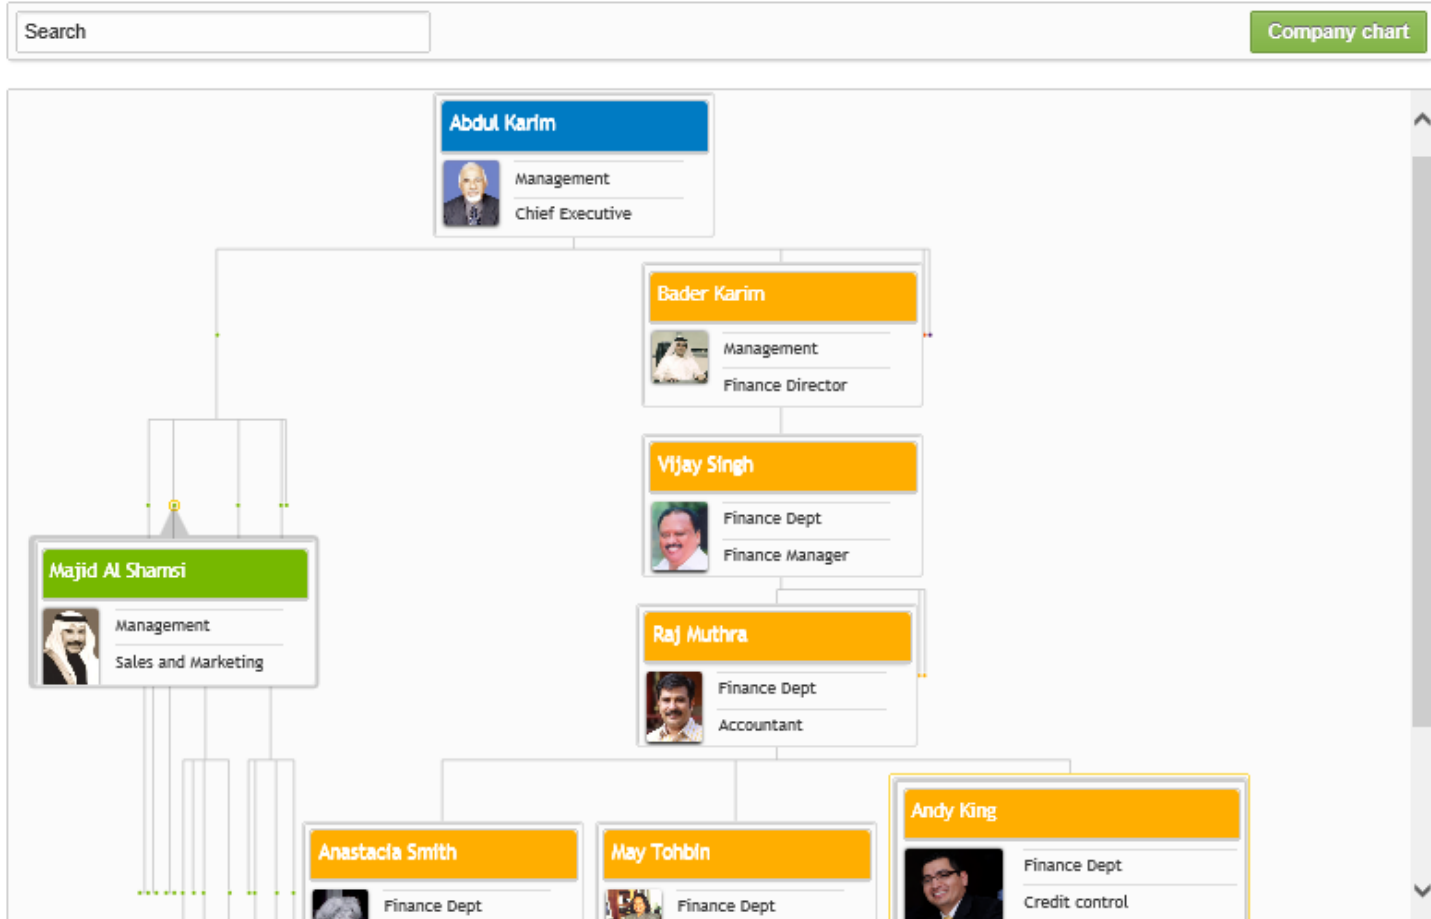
Search

Company chart

Abdul Karim
Management
Chief Executive

Bader Karim
Management
Finance Director

Vijay Singh
Finance Dept
Finance Manager

Majid Al Shamsi
Management
Sales and Marketing

Raj Muthra
Finance Dept
Accountant

Anastacia Smith
Finance Dept

May Tohbin
Finance Dept

Andy King
Finance Dept
Credit control